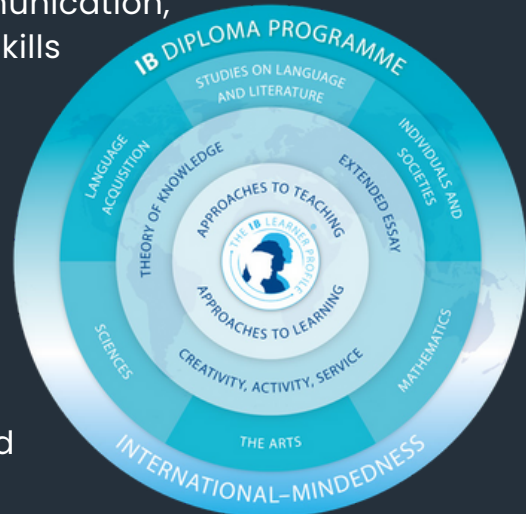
nunication,
kills

d

IB DIPLOMA PROGRAMME

STUDIES ON LANGUAGE AND LITERATURE

LANGUAGE ACQUISITION

INDIVIDUALS AND SOCIETIES

THEORY OF KNOWLEDGE

EXTENDED ESSAY

APPROACHES TO TEACHING

THE IB LEARNER PROFILE

APPROACHES TO LEARNING

SCIENCES

MATHEMATICS

CREATIVITY, ACTIVITY, SERVICE

THE ARTS

INTERNATIONAL-MINDEDNESS